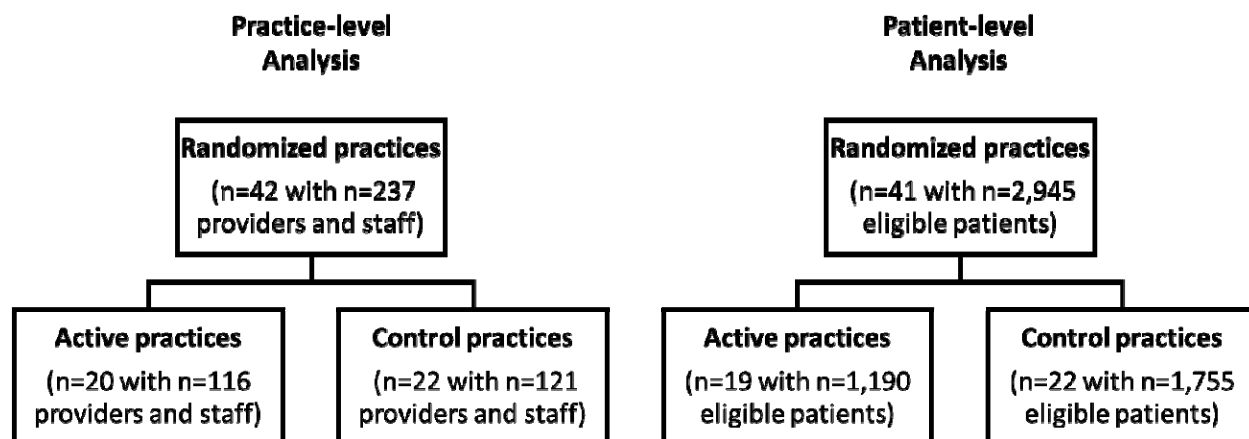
Practice-level Analysis

Randomized practices
(n=42 with n=237 providers and staff)

Active practices
(n=20 with n=116 providers and staff)

Control practices
(n=22 with n=121 providers and staff)

Patient-level Analysis

Randomized practices
(n=41 with n=2,945 eligible patients)

Active practices
(n=19 with n=1,190 eligible patients)

Control practices
(n=22 with n=1,755 eligible patients)